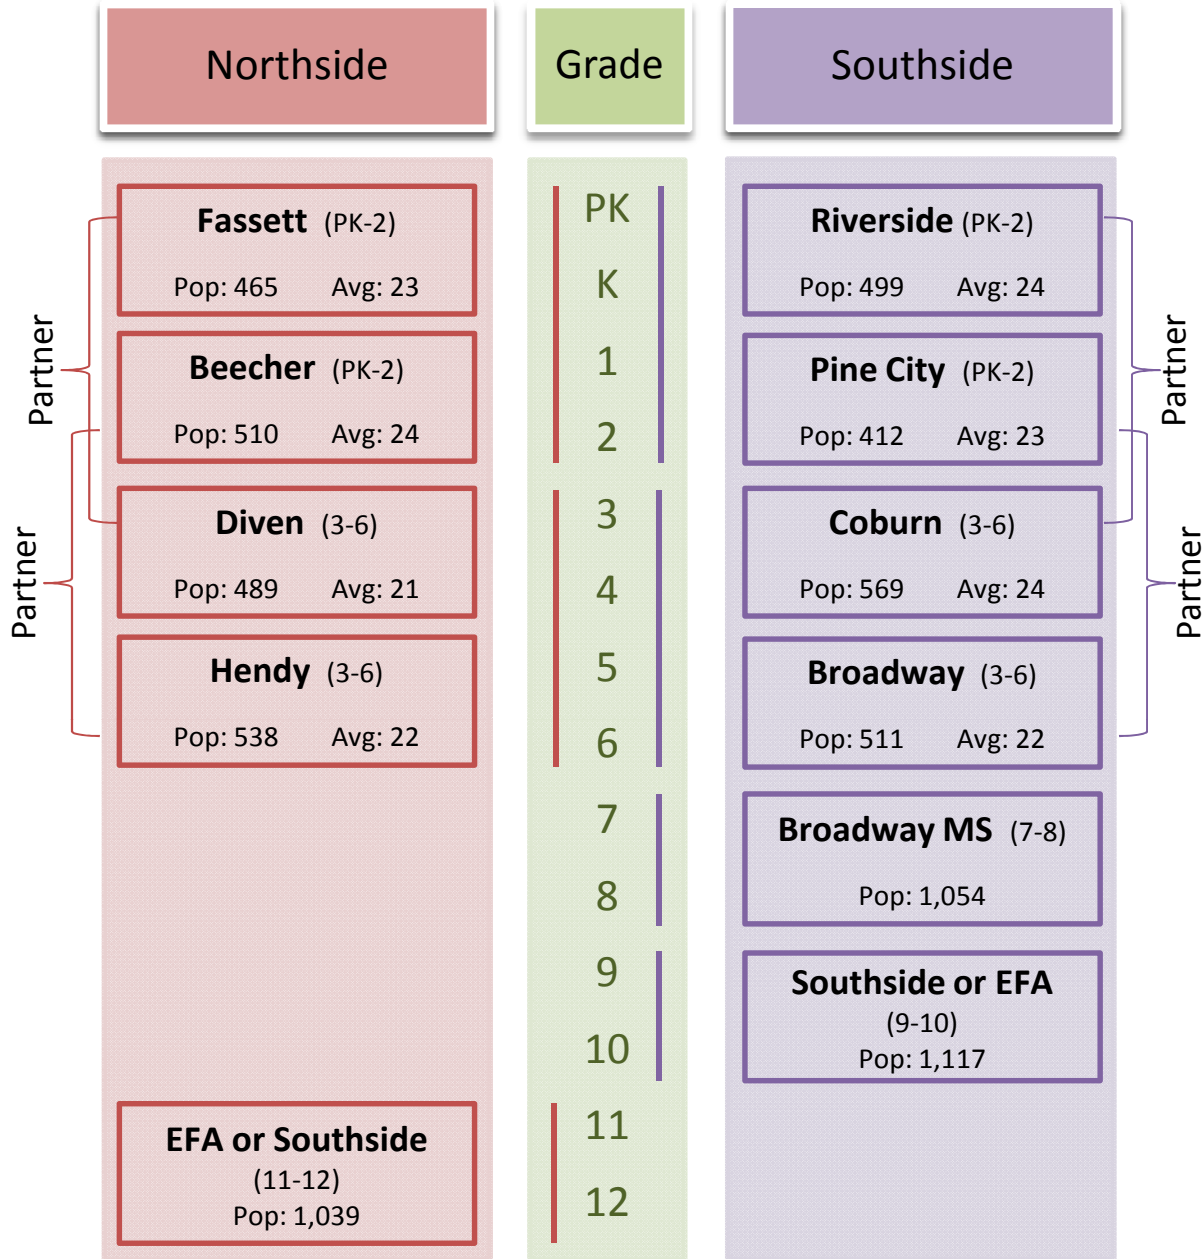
Northside

Grade

Southside

Fassett (PK-2)
Pop: 465 Avg: 23

Beecher (PK-2)
Pop: 510 Avg: 24

Diven (3-6)
Pop: 489 Avg: 21

Hendy (3-6)
Pop: 538 Avg: 22

EFA or Southside
(11-12)
Pop: 1,039

Partner

Partner

PK
K
1
2
3
4
5
6
7
8
9
10
11
12

Riverside (PK-2)
Pop: 499 Avg: 24

Pine City (PK-2)
Pop: 412 Avg: 23

Coburn (3-6)
Pop: 569 Avg: 24

Broadway (3-6)
Pop: 511 Avg: 22

Broadway MS (7-8)
Pop: 1,054

Southside or EFA
(9-10)
Pop: 1,117

Partner

Partner